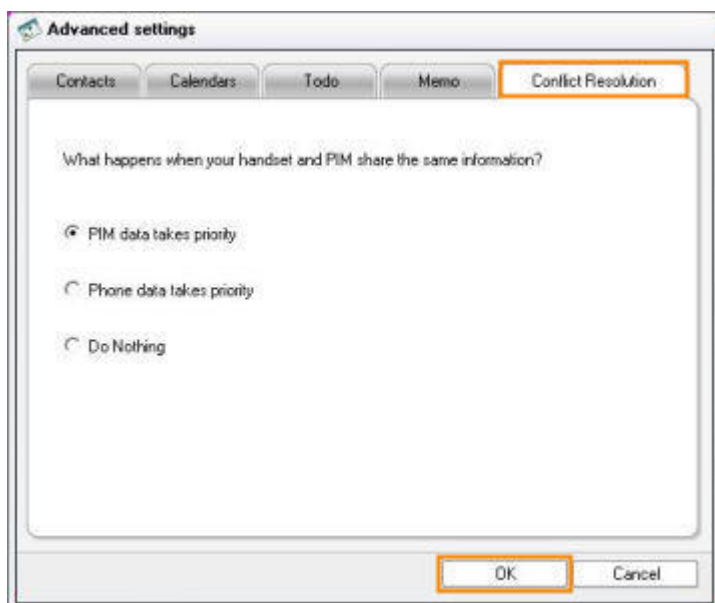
Advanced settings

Contacts Calendars Todo Memo Conflict Resolution

What happens when your handset and PIM share the same information?

PIM data takes priority

Phone data takes priority

Do Nothing

OK Cancel